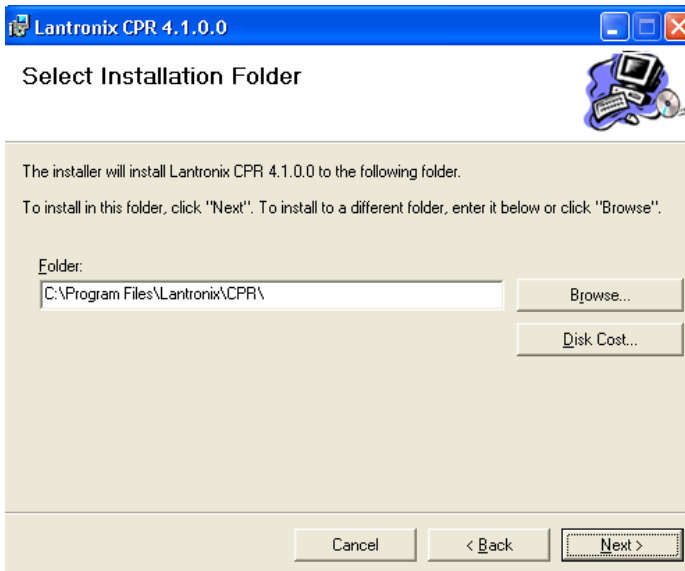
Lantronix CPR 4.1.0.0

Select Installation Folder

The installer will install Lantronix CPR 4.1.0.0 to the following folder.

To install in this folder, click "Next". To install to a different folder, enter it below or click "Browse".

Folder:

C:\Program Files\Lantronix\CPR\

Browse...

Disk Cost...

Cancel

< Back

Next >